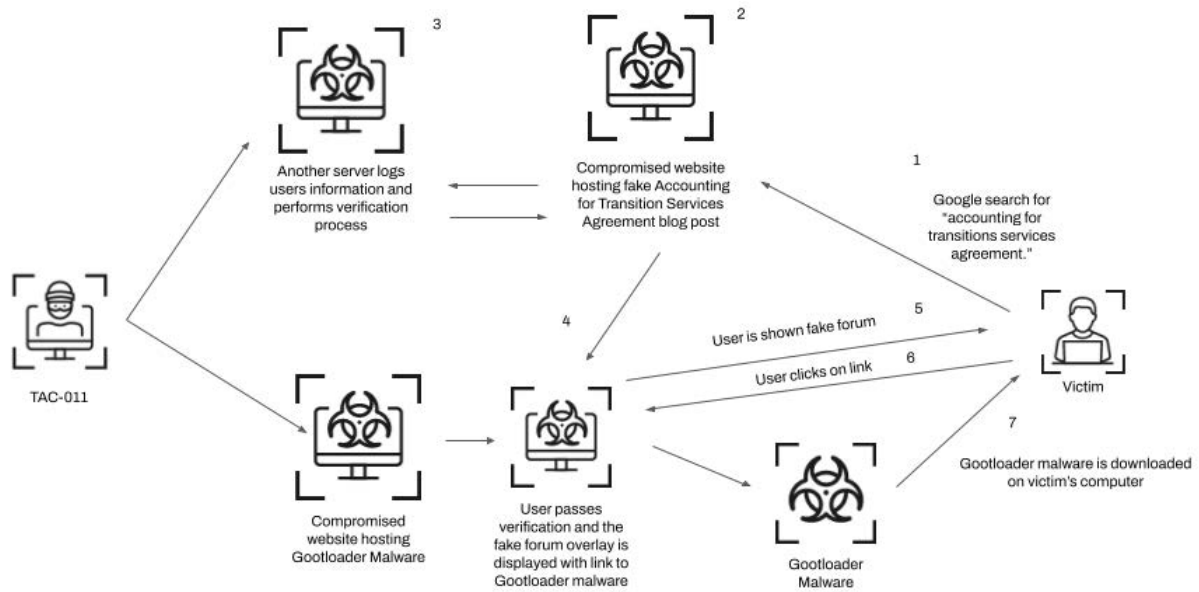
3

Another server logs users information and performs verification process

2

Compromised website hosting fake Accounting for Transition Services Agreement blog post

1

Google search for "accounting for transitions services agreement."

TAC-011

4

5

User is shown fake forum

6

User clicks on link

Victim

7

Gootloader malware is downloaded on victim's computer

Compromised website hosting Gootloader Malware

User passes verification and the fake forum overlay is displayed with link to Gootloader malware

Gootloader Malware